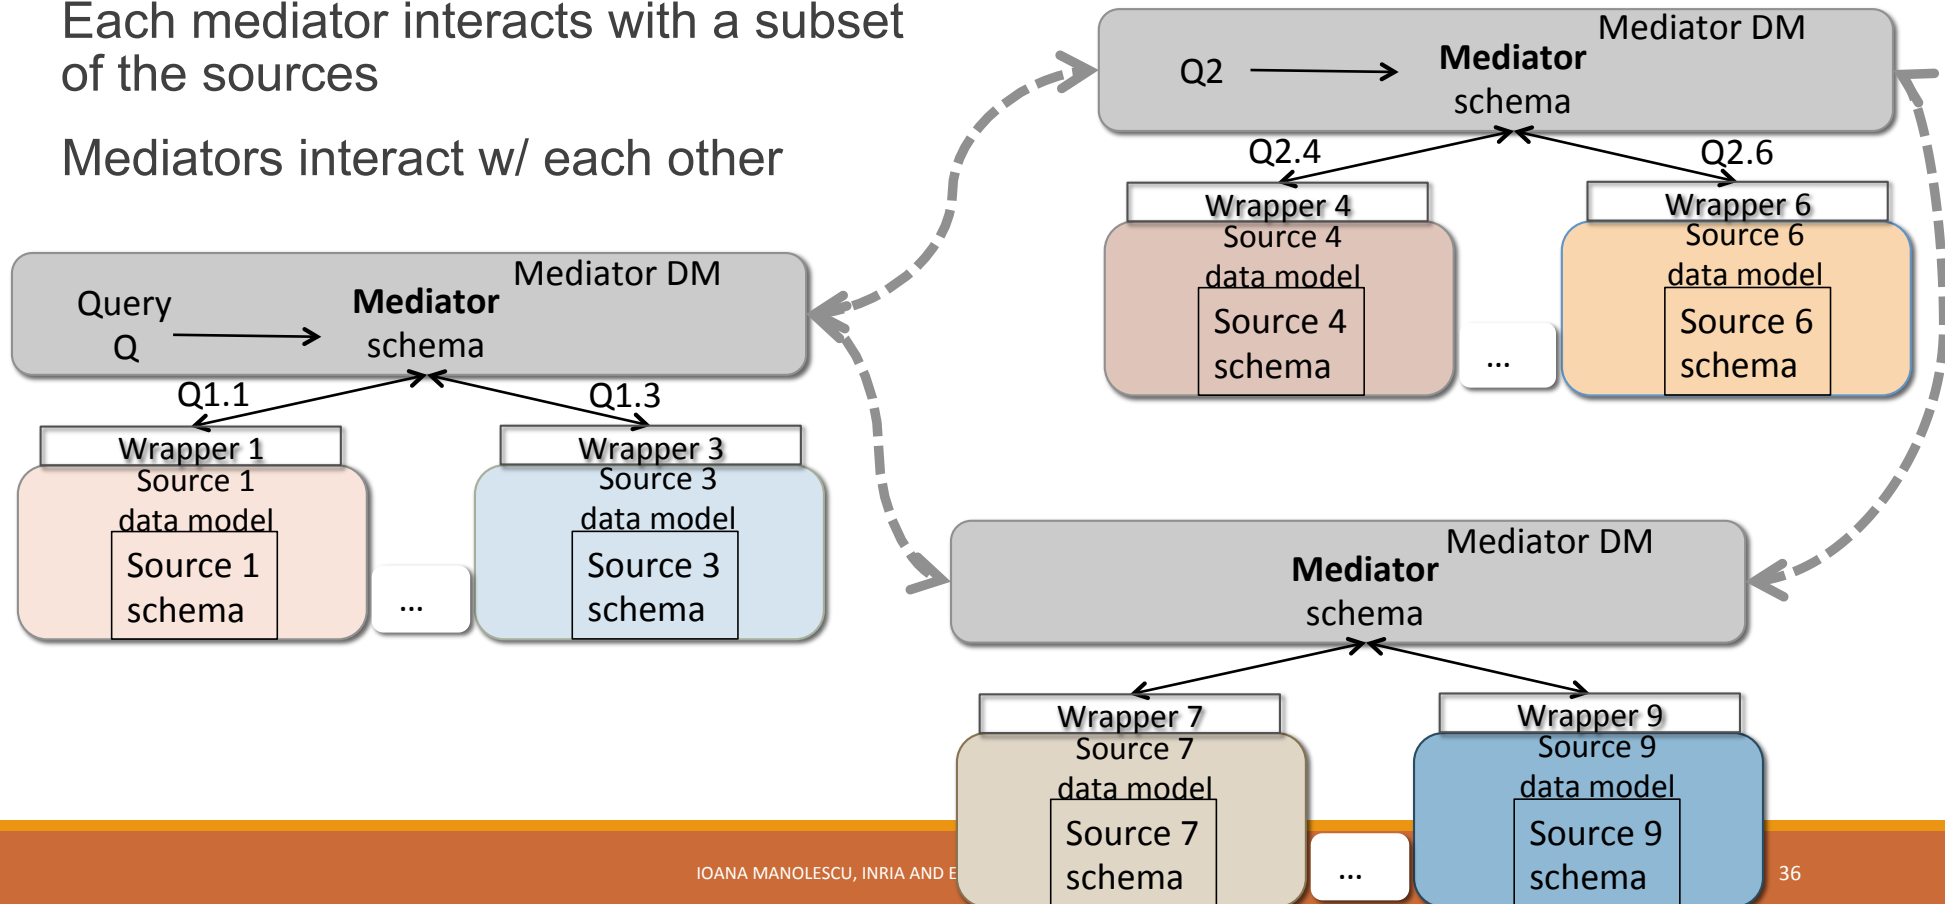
Each mediator interacts with a subset of the sources

Mediators interact w/ each other

Mediator DM
Q2
Mediator
schema
Q2.4
Q2.6
Wrapper 4
Source 4
data model
Source 4
schema
...
Wrapper 6
Source 6
data model
Source 6
schema

Mediator DM
Query
Q
Mediator
schema
Q1.1
Q1.3
Wrapper 1
Source 1
data model
Source 1
schema
...
Wrapper 3
Source 3
data model
Source 3
schema

Mediator DM
Mediator
schema
Wrapper 7
Source 7
data model
Source 7
schema
...
Wrapper 9
Source 9
data model
Source 9
schema

IOANA MANOLESCU, INRIA AND E
36